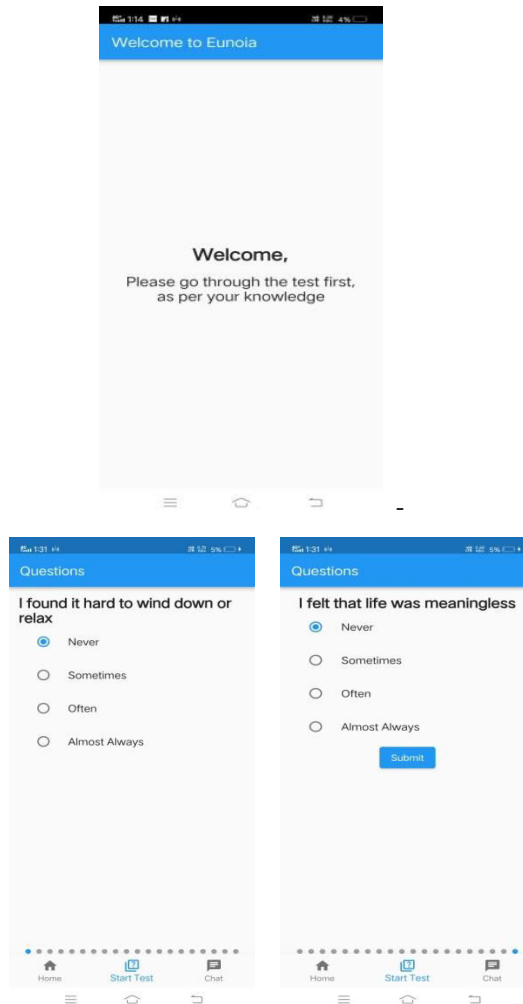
1:14 4%

Welcome to Eunoia

Welcome,

Please go through the test first, as per your knowledge

1:31 5%

Questions

I found it hard to wind down or relax

Never

Sometimes

Often

Almost Always

Home

Start Test

Chat

1:31 5%

Questions

I felt that life was meaningless

Never

Sometimes

Often

Almost Always

Submit

Home

Start Test

Chat